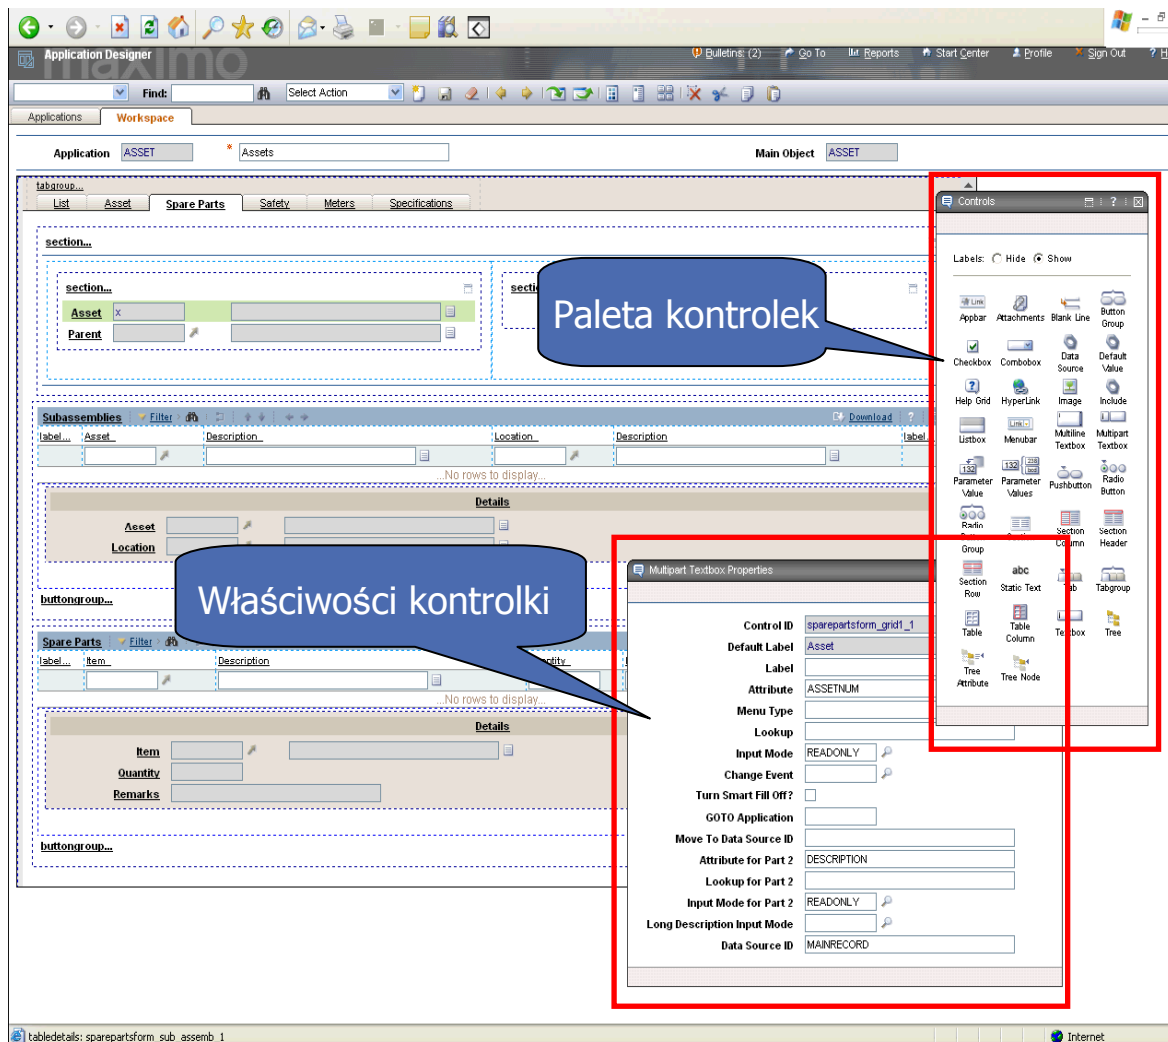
Application Designer

maximo

Bulletins: (2)  Go To  Reports  Start Center  Profile  Sign Out  ? H

Find:  Select Action

Applications  Workspace

Application ASSET  * Assets  Main Object ASSET

tabgroup...

List  Asset  Spare Parts  Safety  Meters  Specifications

section...

section...

Asset x

Parent

secti

Paleta kontrolek

Subassemblies  Filter  Download

label...  Asset  Description  Location  Description  label

No rows to display

Details

Asset

Location

Właściwości kontrolki

buttongroup...

Spare Parts  Filter

label...  Item  Description  ntity

No rows to display

Details

Item

Quantity

Remarks

buttongroup...

Controls

Labels: Hide Show

Appbar  Attachments  Blank Line  Button Group

Checkbox  Combobox  Data Source  Default Value

Help Grid  HyperLink  Image  Include

Listbox  Menubar  Multiline Textbox  Multipart Textbox

Parameter Value  Parameter Values  Pushbutton  Radio Button

Radio  Section Column  Section Header

Group

Section Row  Static Text  ab  Tabgroup

Table  Table Column  Textbox  Tree

Tree Attribute  Tree Node

Multipart Textbox Properties

| Control ID | sparepartsform_grid1_1 |
|---|---|
| Default Label | Asset |
| Label | |
| Attribute | ASSETNUM |
| Menu Type | |
| Lookup | |
| Input Mode | READONLY |
| Change Event | |
| Turn Smart Fill Off? | |
| GOTO Application | |
| Move To Data Source ID | |
| Attribute for Part 2 | DESCRIPTION |
| Lookup for Part 2 | |
| Input Mode for Part 2 | READONLY |
| Long Description Input Mode | |
| Data Source ID | MAINRECORD |

tabledetails: sparepartsform_sub_assemb_1

Internet